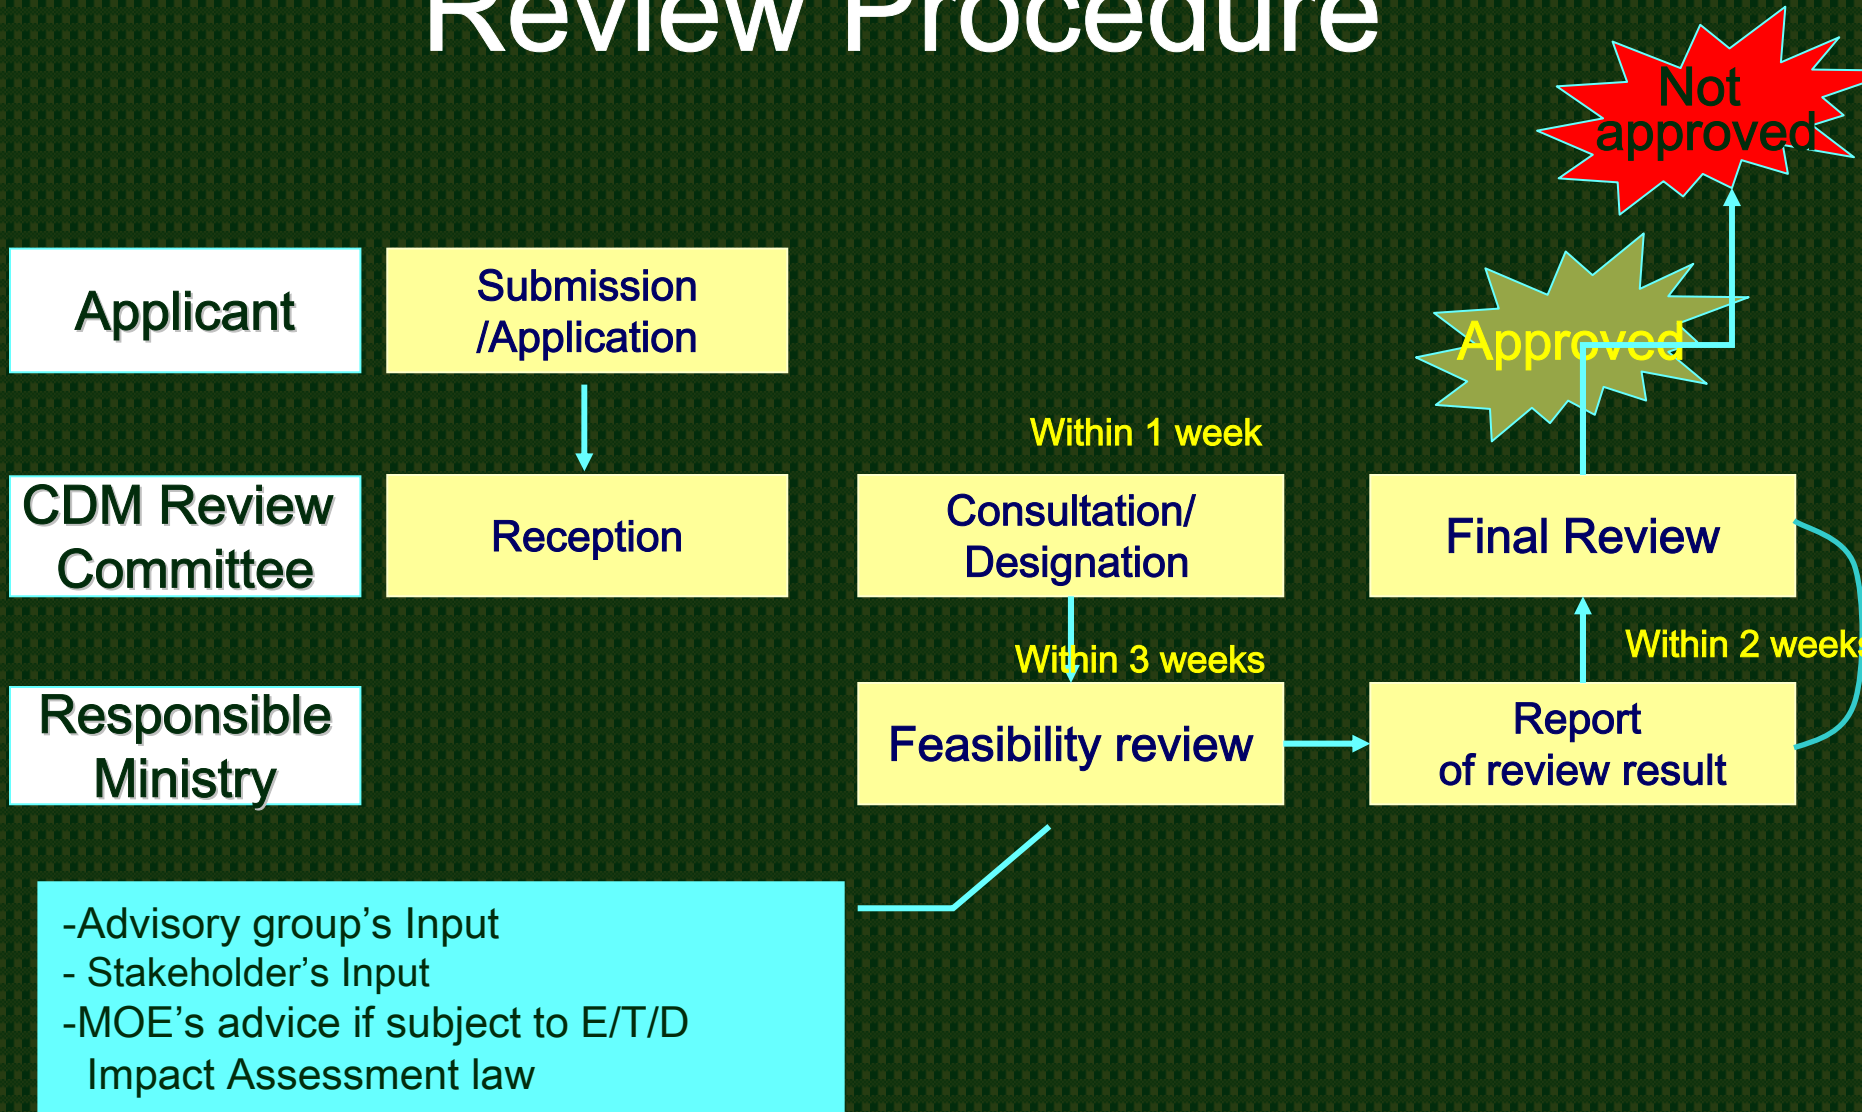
Review Procedure

Not approved

Applicant

Submission /Application

Approved

Within 1 week

CDM Review Committee

Reception

Consultation/ Designation

Final Review

Within 3 weeks

Within 2 week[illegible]

Responsible Ministry

Feasibility review

Report of review result

-Advisory group's Input
- Stakeholder's Input
-MOE's advice if subject to E/T/D Impact Assessment law